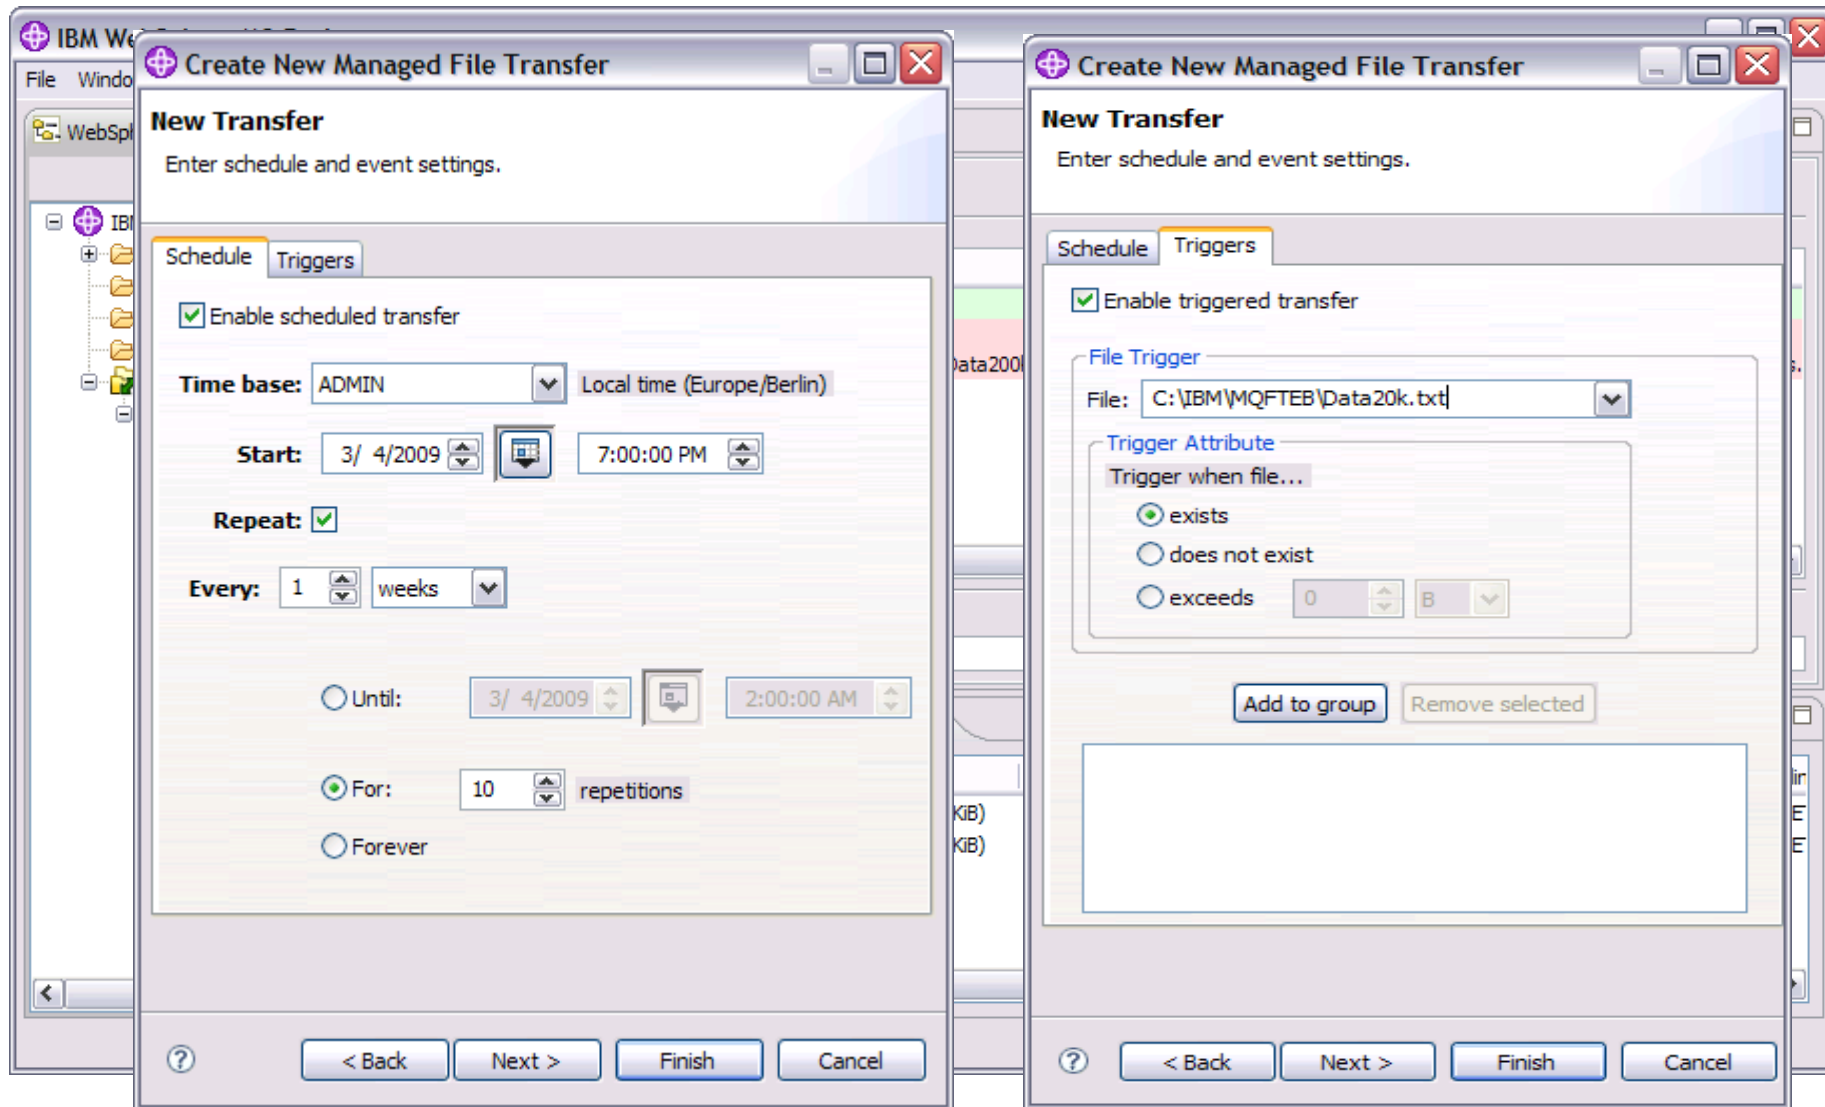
IBM We

File Windo

WebSpl

IBI

Create New Managed File Transfer

New Transfer

Enter schedule and event settings.

Schedule Triggers

Enable scheduled transfer

Time base: ADMIN Local time (Europe/Berlin)

Start: 3/ 4/2009 7:00:00 PM

Repeat:

Every: 1 weeks

Until: 3/ 4/2009 2:00:00 AM

For: 10 repetitions

Forever

< Back Next > Finish Cancel

ata200

KiB)

KiB)

Create New Managed File Transfer

New Transfer

Enter schedule and event settings.

Schedule Triggers

Enable triggered transfer

File Trigger

File: C:\IBM\MQFTEB\Data20k.txt

Trigger Attribute

Trigger when file...

exists

does not exist

exceeds 0 B

Add to group Remove selected

< Back Next > Finish Cancel